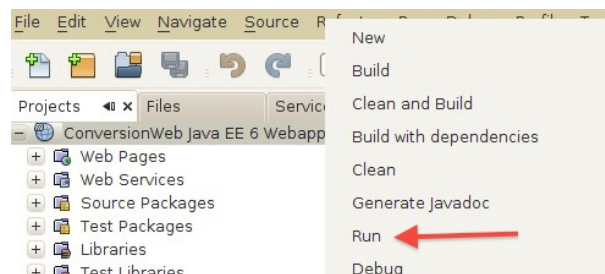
File Edit View Navigate Source R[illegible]

Projects × Files Servic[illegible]

ConversionWeb Java EE 6 Webapp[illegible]
Web Pages
Web Services
Source Packages
Test Packages
Libraries
Test Libraries

New
Build
Clean and Build
Build with dependencies
Clean
Generate Javadoc
Run
Debug